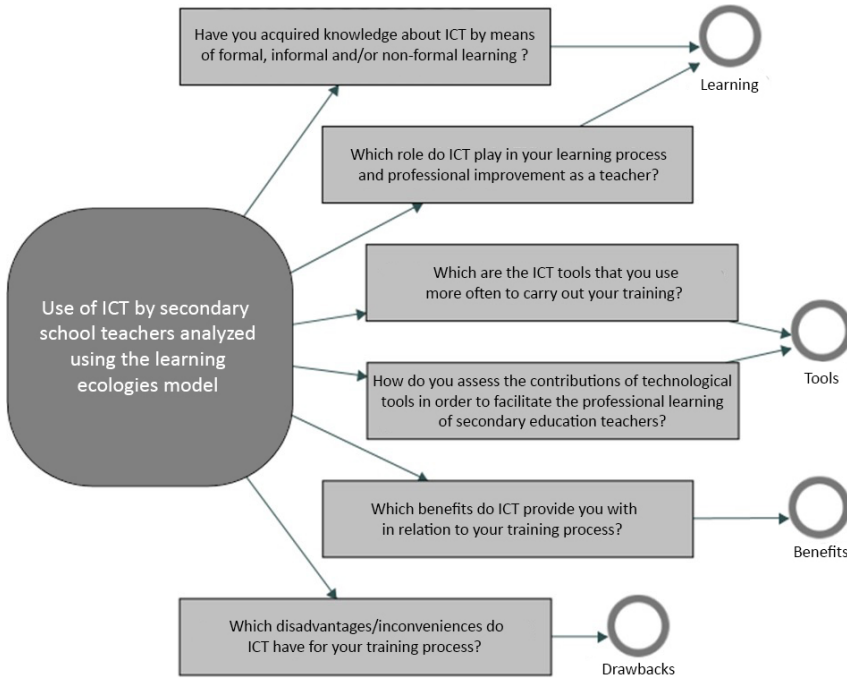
Use of ICT by secondary school teachers analyzed using the learning ecologies model

Have you acquired knowledge about ICT by means of formal, informal and/or non-formal learning ?

Which role do ICT play in your learning process and professional improvement as a teacher?

Learning

Which are the ICT tools that you use more often to carry out your training?

How do you assess the contributions of technological tools in order to facilitate the professional learning of secondary education teachers?

Tools

Which benefits do ICT provide you with in relation to your training process?

Benefits

Which disadvantages/inconveniences do ICT have for your training process?

Drawbacks